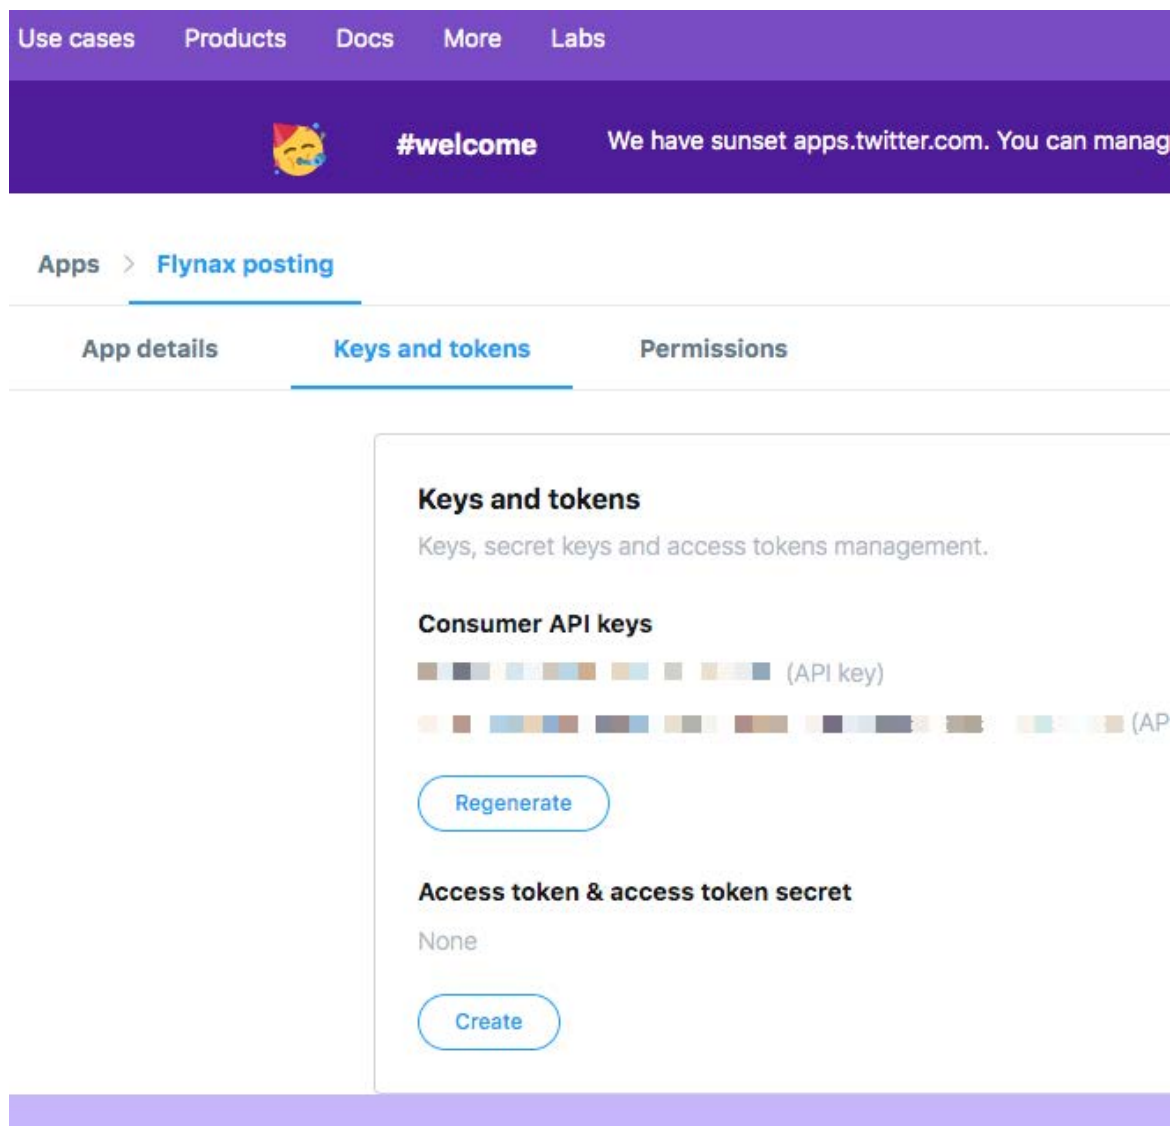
Use cases Products Docs More Labs

#welcome We have sunset apps.twitter.com. You can manag

Apps > Flynax posting

App details Keys and tokens Permissions

Keys and tokens

Keys, secret keys and access tokens management.

Consumer API keys

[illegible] (API key)

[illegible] (AP

Regenerate

Access token & access token secret

None

Create